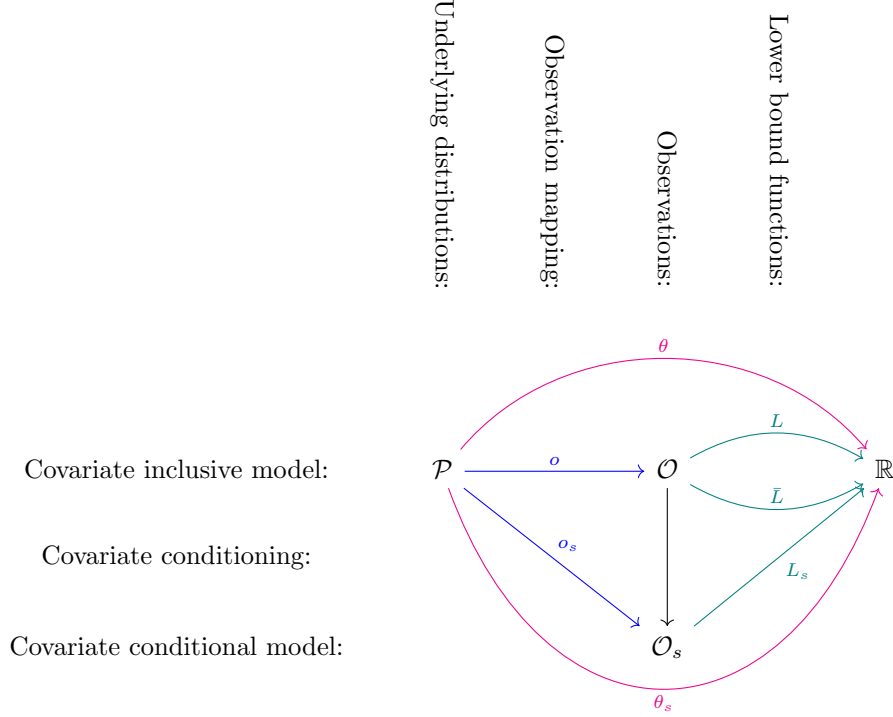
Underlying distributions:

Observation mapping:

Observations:

Lower bound functions:

$\theta$

$L$

Covariate inclusive model: $\mathcal{P}$ $o$ $\mathcal{O}$ $\mathbb{R}$

$\bar{L}$

$o_s$

Covariate conditioning:

$L_s$

Covariate conditional model: $\mathcal{O}_s$

$\theta_s$